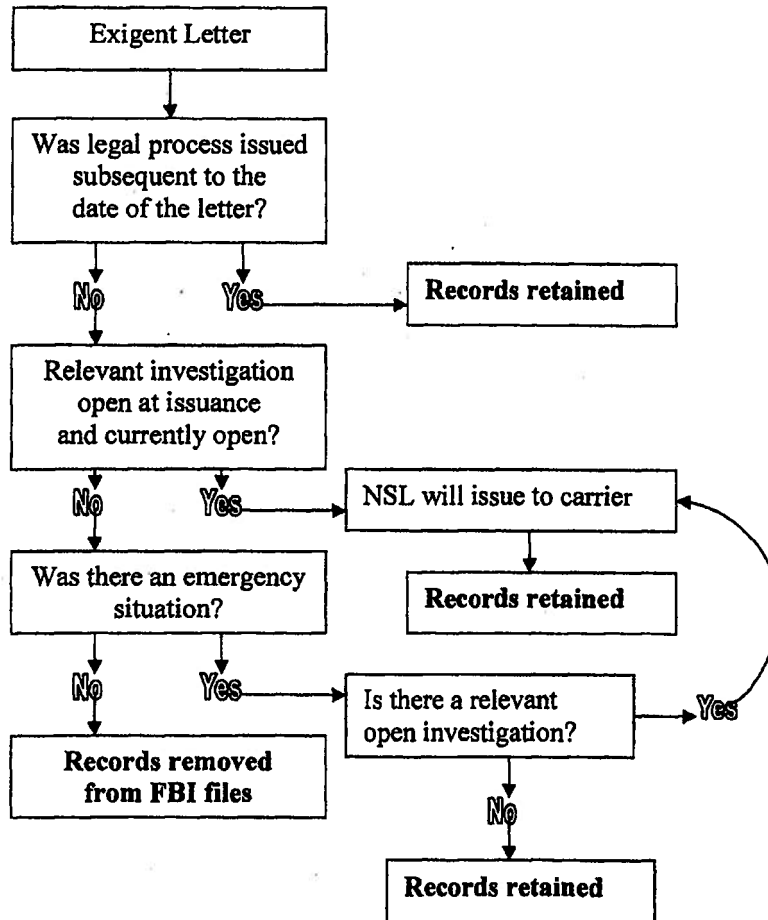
Exigent Letter

Was legal process issued subsequent to the date of the letter?

No

Yes

Records retained

Relevant investigation open at issuance and currently open?

No

Yes

NSL will issue to carrier

Records retained

Was there an emergency situation?

No

Yes

Is there a relevant open investigation?

Yes

Records removed from FBI files

No

Records retained